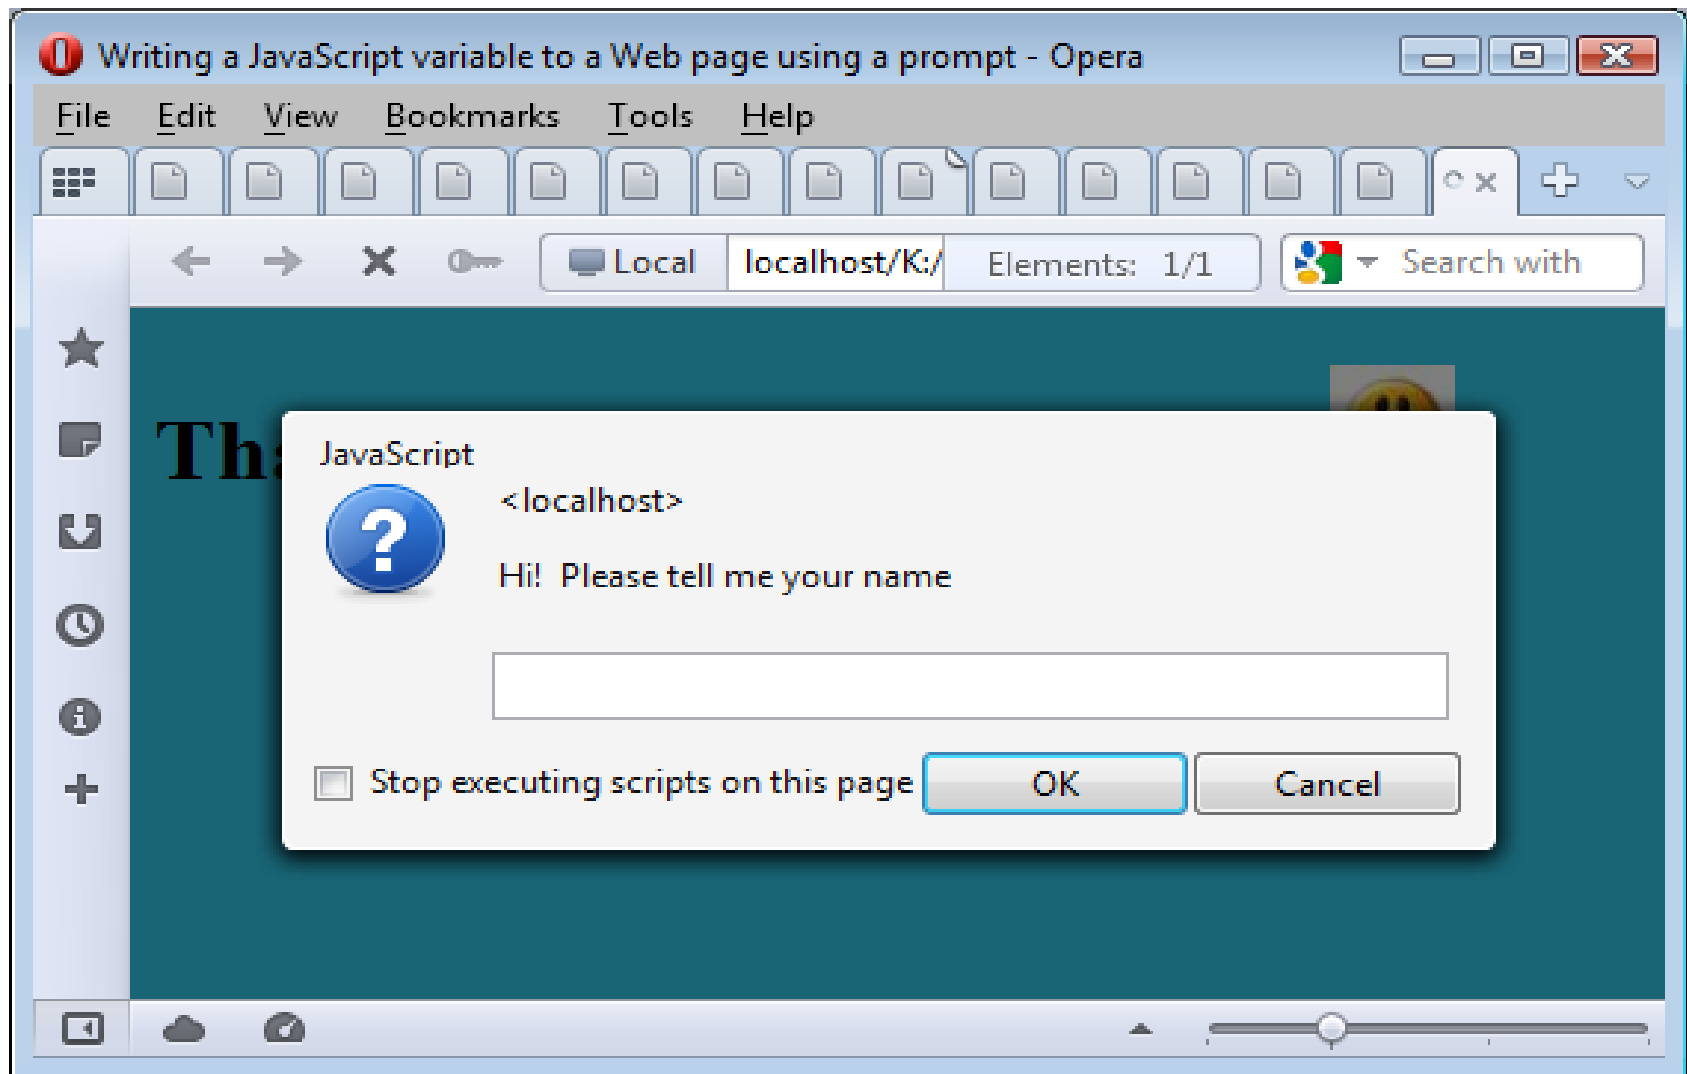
Writing a JavaScript variable to a Web page using a prompt - Opera

File Edit View Bookmarks Tools Help

Local localhost/K:/ Elements: 1/1 Search with

Th

JavaScript

<localhost>

Hi! Please tell me your name

Stop executing scripts on this page OK Cancel